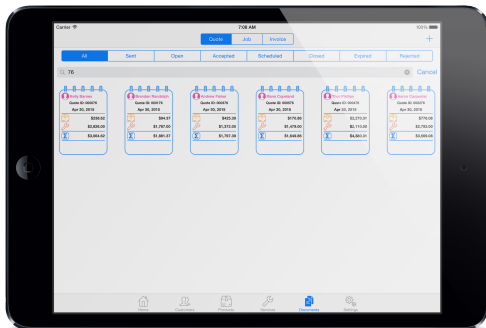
Carrier
7:00 AM
100%
Quote
Job
Invoice
+
All
Sent
Open
Accepted
Scheduled
Closed
Expired
Rejected
76
Cancel

Kelly Barnes
Quote ID: 00076
Apr 30, 2018
$336.62
$2,826.00
$3,664.62

Brendan Randolph
Quote ID: 00076
Apr 30, 2018
$94.27
$1,797.00
$1,891.27

Andrew Peter
Quote ID: 00076
Apr 30, 2018
$425.39
$1,372.00
$1,797.39

Rose Copeland
Quote ID: 00076
Apr 30, 2018
$170.86
$1,479.00
$1,649.86

Paul Phillips
Quote ID: 00076
Apr 30, 2018
$2,270.31
$2,113.00
$4,383.31

Nicol Clements
Quote ID: 00076
Apr 30, 2018
$776.00
$2,793.00
$3,569.00

Home
Customers
Products
Services
Documents
Settings